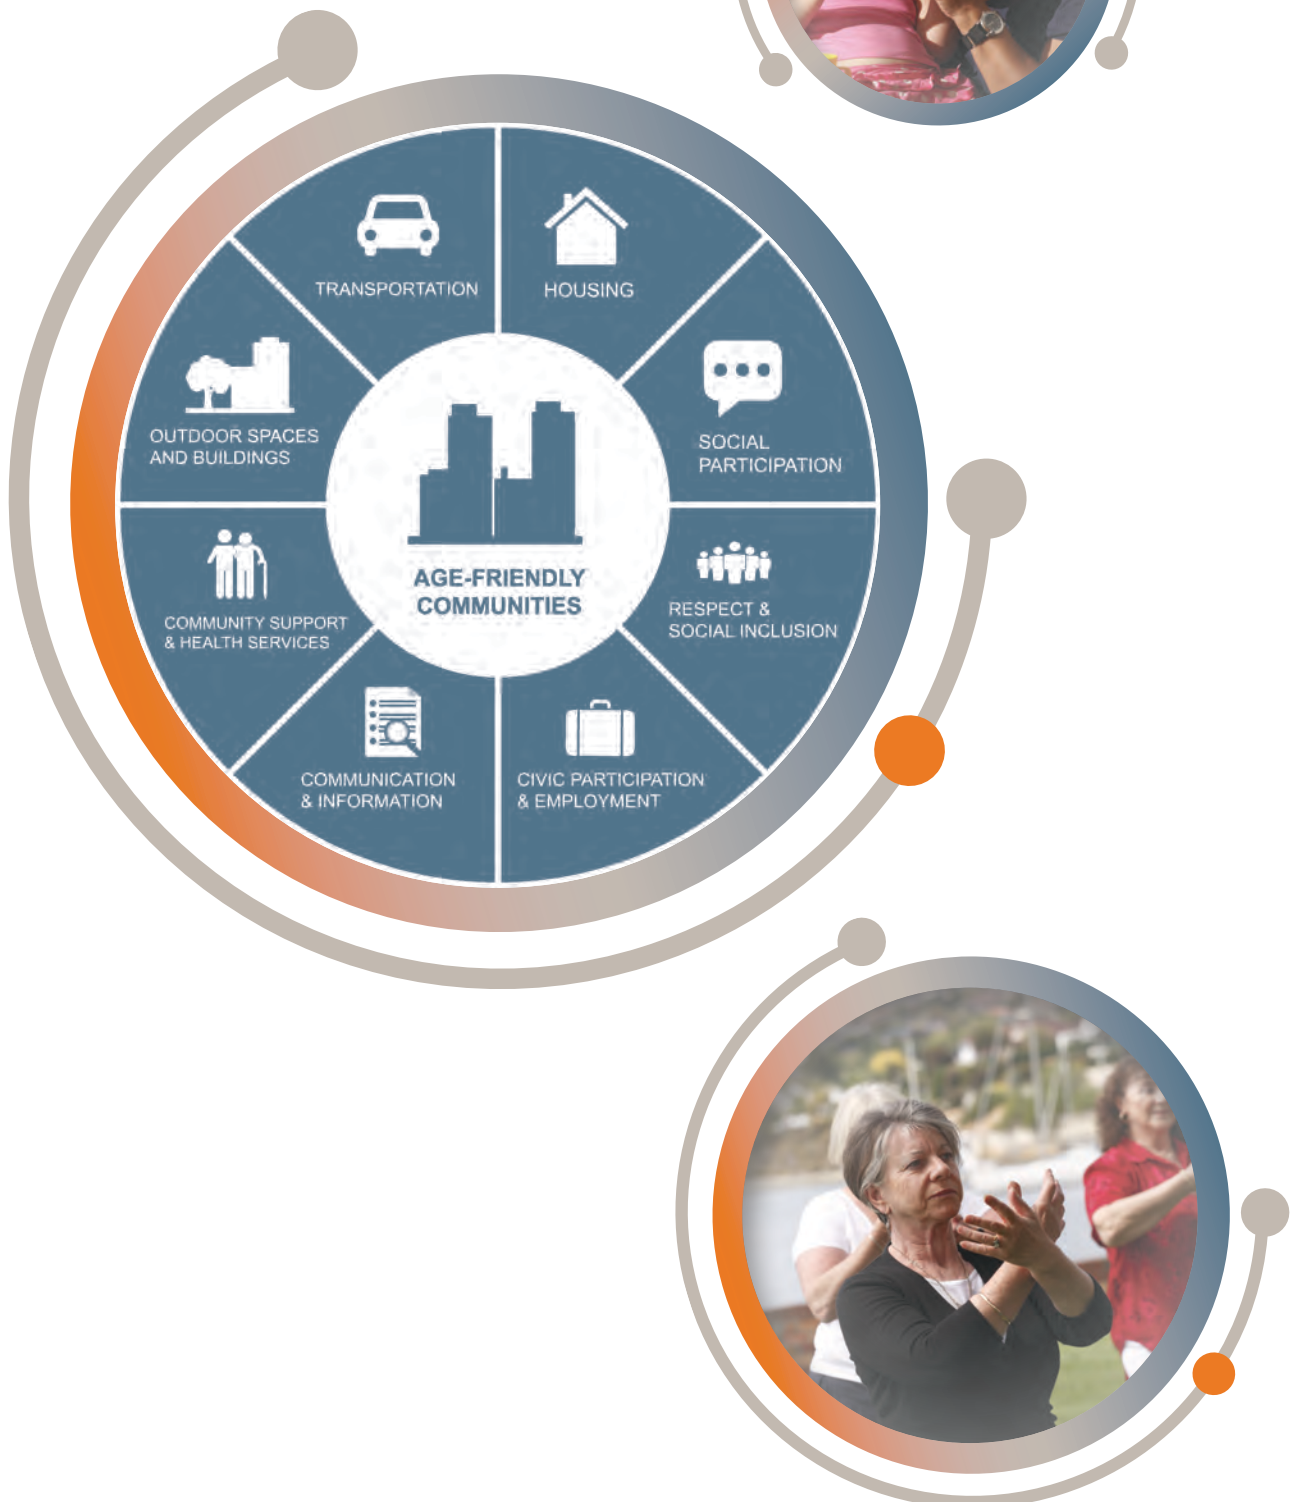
AGE-FRIENDLY COMMUNITIES

TRANSPORTATION

HOUSING

SOCIAL PARTICIPATION

RESPECT & SOCIAL INCLUSION

CIVIC PARTICIPATION & EMPLOYMENT

COMMUNICATION & INFORMATION

COMMUNITY SUPPORT & HEALTH SERVICES

OUTDOOR SPACES AND BUILDINGS